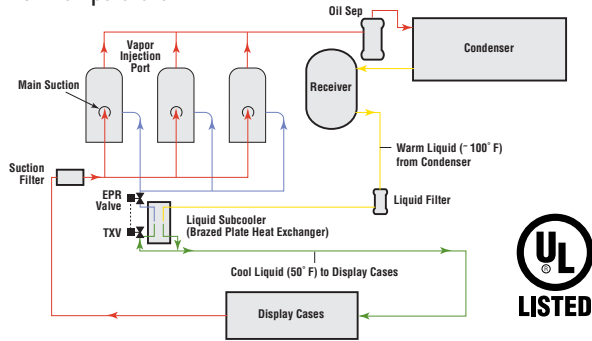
Oil Sep

Condenser

Vapor Injection Port

Main Suction

Receiver

Warm Liquid (~ 100° F) from Condenser

Suction Filter

EPR Valve

Liquid Filter

Liquid Subcooler (Brazed Plate Heat Exchanger)

TXV

Cool Liquid (50° F) to Display Cases

Display Cases

UL
LISTED